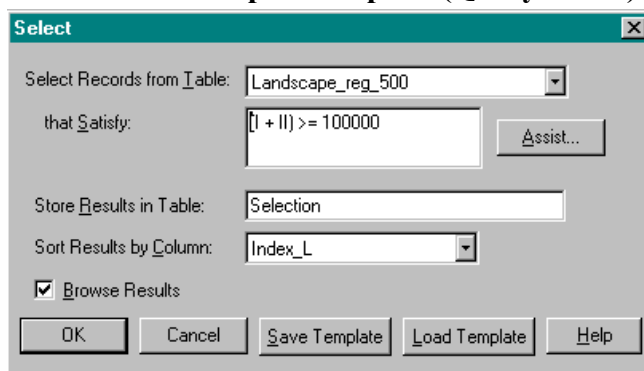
Select

Select Records from Table: Landscape_reg_500

that Satisfy: (I + II) >= 100000

Assist...

Store Results in Table: Selection

Sort Results by Column: Index_L

Browse Results

OK Cancel Save Template Load Template Help